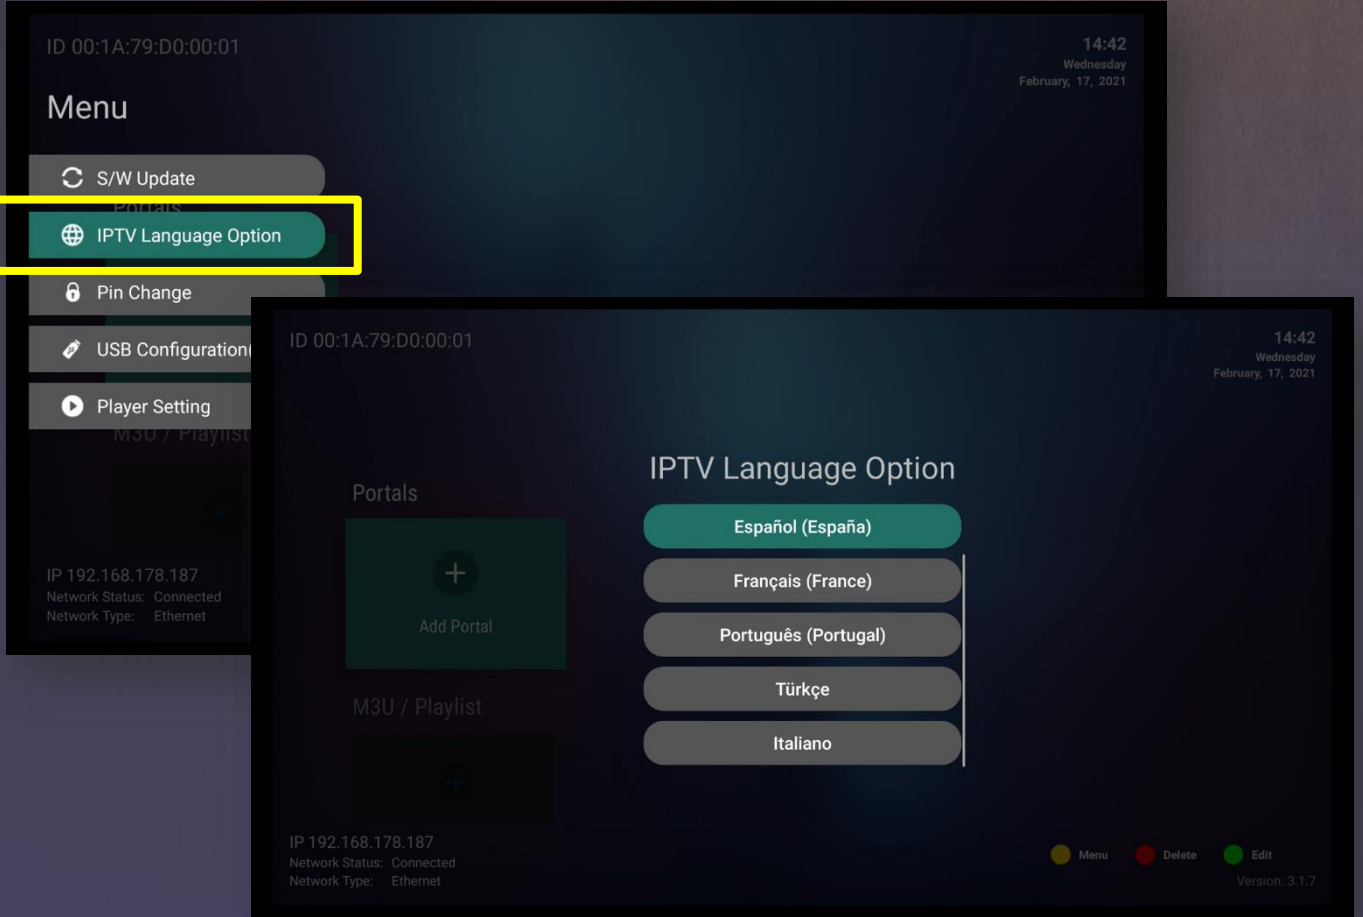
ID 00:1A:79:D0:00:01

14:42
Wednesday
February, 17, 2021

Menu

S/W Update

Portals

IPTV Language Option

Pin Change

USB Configuration

Player Setting

M3U / Playlist

IP 192.168.178.187
Network Status: Connected
Network Type: Ethernet

ID 00:1A:79:D0:00:01

14:42
Wednesday
February, 17, 2021

Portals

Add Portal

M3U / Playlist

IPTV Language Option

Español (España)

Français (France)

Português (Portugal)

Türkçe

Italiano

IP 192.168.178.187
Network Status: Connected
Network Type: Ethernet

Menu Delete Edit

Version: 3.1.7